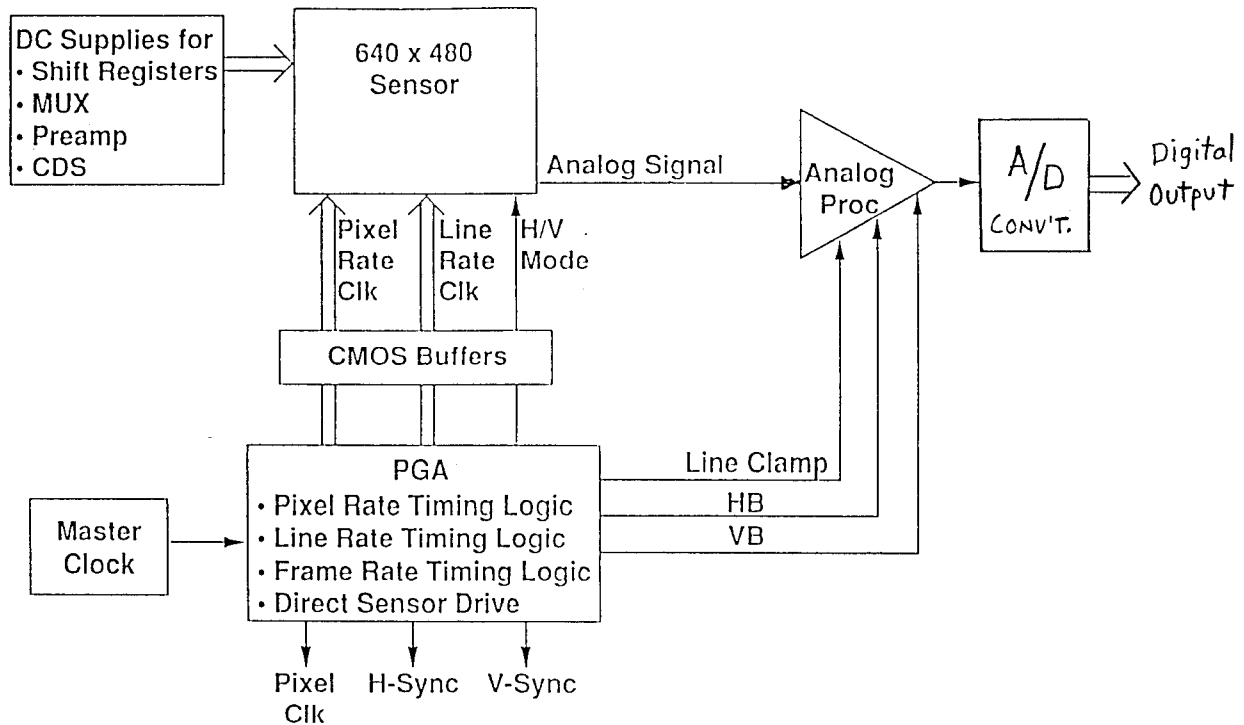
DC Supplies for
• Shift Registers
• MUX
• Preamp
• CDS

640 x 480
Sensor

Analog Signal

Analog Proc

A/D
CONV'T.

Digital Output

Pixel Rate Clk

Line Rate Clk

H/V Mode

CMOS Buffers

PGA
• Pixel Rate Timing Logic
• Line Rate Timing Logic
• Frame Rate Timing Logic
• Direct Sensor Drive

Line Clamp

HB

VB

Master Clock

Pixel Clk

H-Sync

V-Sync